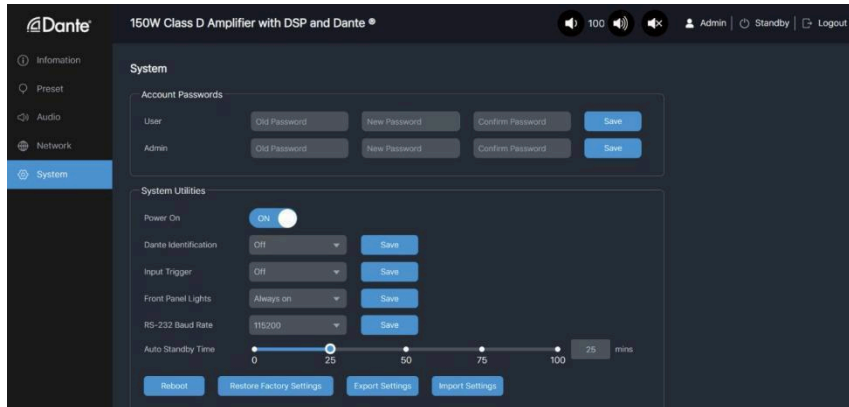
Dante

150W Class D Amplifier with DSP and Dante ®

100

Admin | Standby | Logout

Infomation
Preset
Audio
Network
System

System

Account Passwords

User | Old Password | New Password | Confirm Password | Save
Admin | Old Password | New Password | Confirm Password | Save

System Utilities

Power On | ON
Dante Identification | Off | Save
Input Trigger | Off | Save
Front Panel Lights | Always on | Save
RS-232 Baud Rate | 115200 | Save
Auto Standby Time | 0 25 50 75 100 | 25 | mins

Reboot | Restore Factory Settings | Export Settings | Import Settings